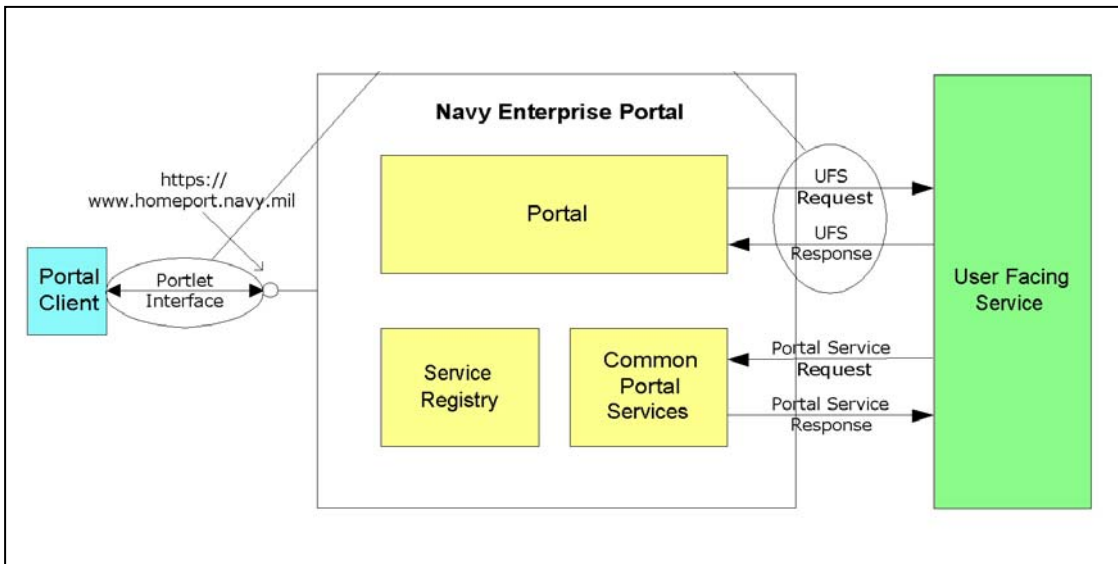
Navy Enterprise Portal

https://
www.homeport.navy.mil

Portal Client

Portlet Interface

Portal

UFS Request

UFS Response

User Facing Service

Service Registry

Common Portal Services

Portal Service Request

Portal Service Response